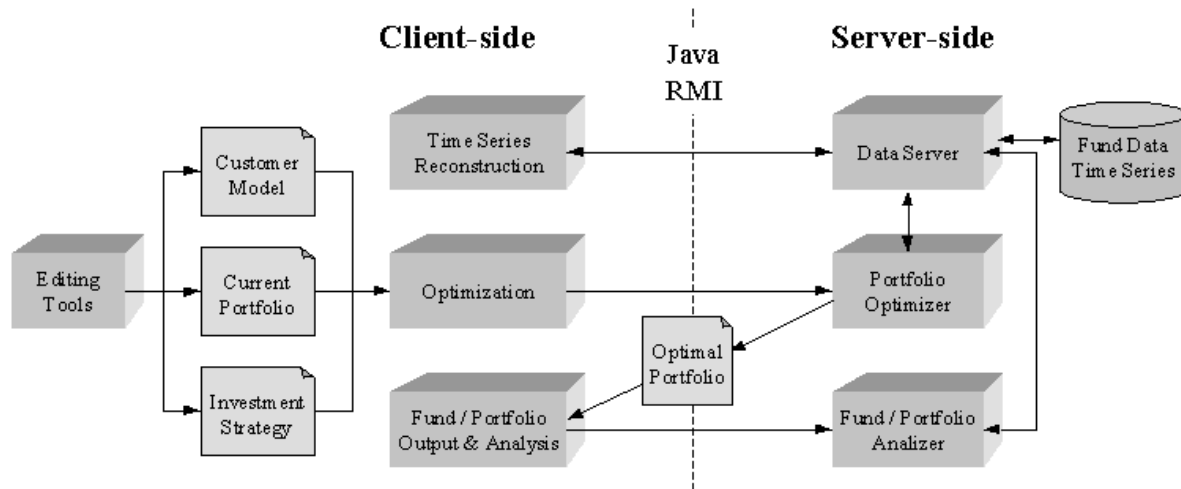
Client-side

Java RMI

Server-side

Editing Tools

Customer Model

Current Portfolio

Investment Strategy

Time Series Reconstruction

Optimization

Fund / Portfolio Output & Analysis

Optimal Portfolio

Data Server

Portfolio Optimizer

Fund / Portfolio Analizer

Fund Data Time Series